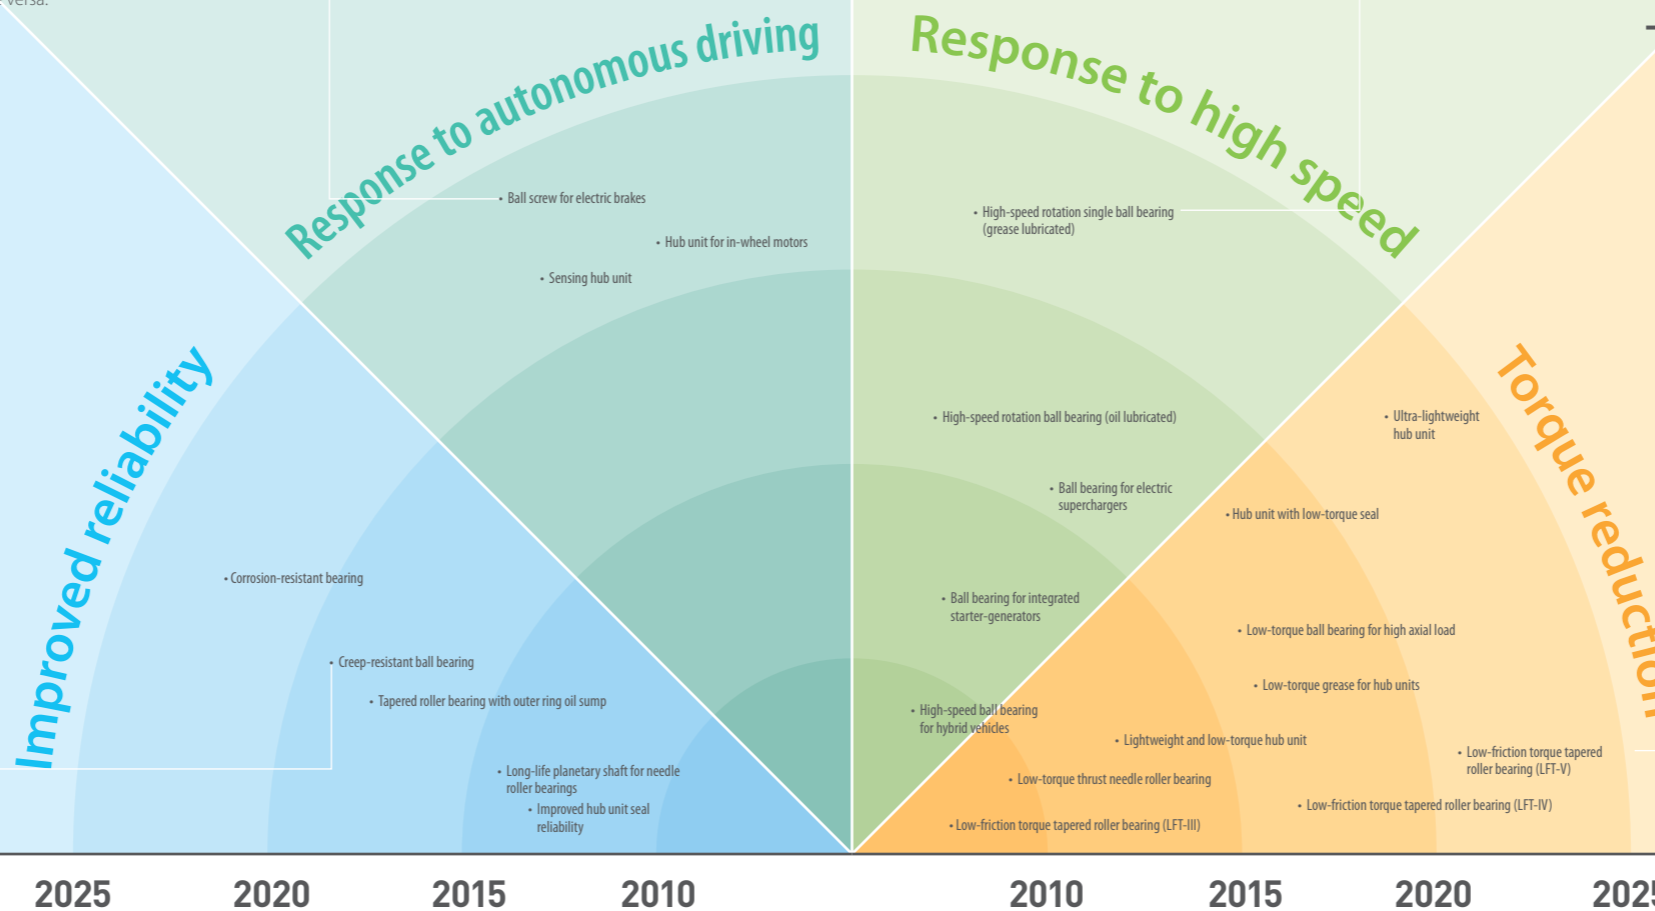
versa.

Response to autonomous driving

Response to high speed

Improved reliability

Torque reductio

• Ball screw for electric brakes
• Hub unit for in-wheel motors
• Sensing hub unit

• High-speed rotation single ball bearing (grease lubricated)

• High-speed rotation ball bearing (oil lubricated)
• Ball bearing for electric superchargers
• Ball bearing for integrated starter-generators
• High-speed ball bearing for hybrid vehicles

• Ultra-lightweight hub unit
• Hub unit with low-torque seal
• Low-torque ball bearing for high axial load
• Low-torque grease for hub units
• Lightweight and low-torque hub unit
• Low-friction torque tapered roller bearing (LFT-V)
• Low-torque thrust needle roller bearing
• Low-friction torque tapered roller bearing (LFT-IV)
• Low-friction torque tapered roller bearing (LFT-III)

• Corrosion-resistant bearing
• Creep-resistant ball bearing
• Tapered roller bearing with outer ring oil sump
• Long-life planetary shaft for needle roller bearings
• Improved hub unit seal reliability

2025 2020 2015 2010 2010 2015 2020 2025